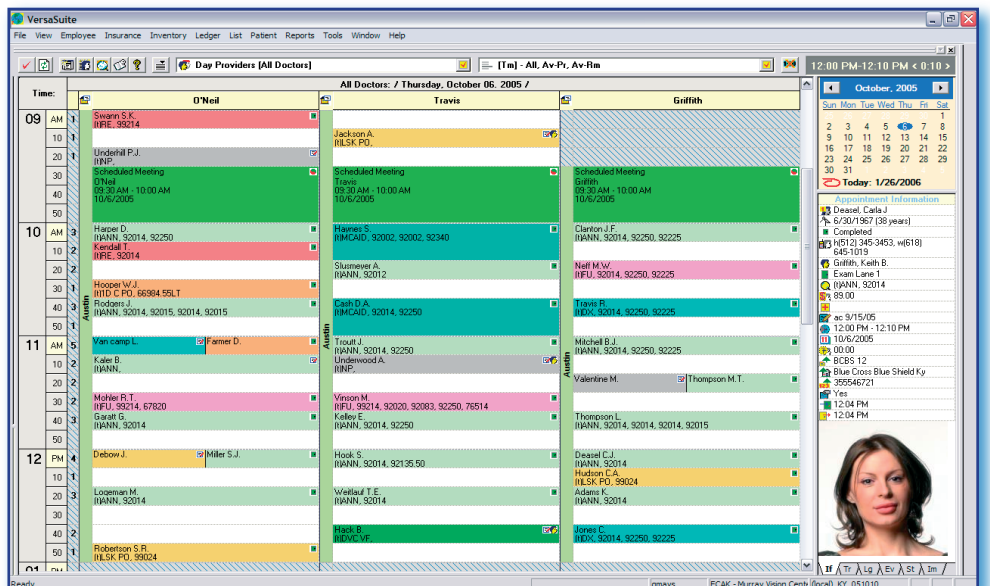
VersaSuite

File View Employee Insurance Inventory Ledger List Patient Reports Tools Window Help

Day Providers [All Doctors]

[Tm] - All, Av-Pr, Av-Rm

12:00 PM-12:10 PM < 0:10 >

All Doctors: / Thursday, October 06, 2005 /

Time:

O'Neil

Travis

Griffith

09 AM 1 10 1 20 1 30 40 50

Swann S.K.
(t)RE, 99214

Underhill P.J.
(t)NP,

Scheduled Meeting
O'Neil
09:30 AM - 10:00 AM
10/6/2005

Jackson A.
(t)LSK PO,

Scheduled Meeting
Travis
09:30 AM - 10:00 AM
10/6/2005

Scheduled Meeting
Griffith
09:30 AM - 10:00 AM
10/6/2005

10 AM 3 10 2 20 30 1 40 3 50 1

Harper D.
(t)ANN, 92014, 92250

Kendall T.
(t)RE, 92014

Hooper W.J.
(t)1D C PO, 66984.55LT

Rodgers J.
(t)ANN, 92014, 92015, 92014, 92015

Haynes S.
(t)MCAID, 92002, 92002, 92340

Slusmeyer A.
(t)ANN, 92012

Cash D.A.
(t)MCAID, 92014, 92250

Clanton J.F.
(t)ANN, 92014, 92250, 92225

Neff M.W.
(t)FU, 92014, 92250, 92225

Travis R.
(t)DX, 92014, 92250, 92225

11 AM 5 10 2 20 2 30 2 40 3 50

Van camp L.
Farmer D.

Kaler B.
(t)ANN,

Mohler R.T.
(t)FU, 99214, 67820

Garatt G.
(t)ANN, 92014

Troutt J.
(t)ANN, 92014, 92250

Underwood A.
(t)NP,

Vinson M.
(t)FU, 99214, 92020, 92083, 92250, 76514

Kelley E.
(t)ANN, 92014, 92250

Mitchell B.J.
(t)ANN, 92014, 92250, 92225

Valentine M.
Thompson M.T.

Thompson L.
(t)ANN, 92014, 92014, 92250, 92015

12 PM 4 10 1 20 3 30 40 2 50 1

Debow J.
Miller S.J.

Logeman M.
(t)ANN, 92014

Robertson S.R.
(t)LSK PO, 99024

Hook S.
(t)ANN, 92014, 92135.50

Weitlauf T.E.
(t)ANN, 92014

Hack B.
(t)DVC VF,

Deasel C.J.
(t)ANN, 92014

Hudson C.A.
(t)LSK PO, 99024

Adams K.
(t)ANN, 92014

Jones C.
(t)DX, 92014, 92250, 92225

Austin

October, 2005

| Sun | Mon | Tue | Wed | Thu | Fri | Sat |
|---|---|---|---|---|---|---|
| | | | | | | 1 |
| 2 | 3 | 4 | 5 | 6 | 7 | 8 |
| 9 | 10 | 11 | 12 | 13 | 14 | 15 |
| 16 | 17 | 18 | 19 | 20 | 21 | 22 |
| 23 | 24 | 25 | 26 | 27 | 28 | 29 |
| 30 | 31 | | | | | |

Today: 1/26/2006

Appointment Information
Deasel, Carla J
6/30/1967 (38 years)
Completed
h(512) 345-3453, w(618) 645-1019
Griffith, Keith B.
Exam Lane 1
(t)ANN, 92014
89.00
ac 9/15/05
12:00 PM - 12:10 PM
10/6/2005
00:00
BCBS 12
Blue Cross Blue Shield Ky
355546721
Yes
12:04 PM
12:04 PM

If Tr Lg Ev St Im

Ready

gmays

ECAK - Murray Vision Cent (local) KY 051010